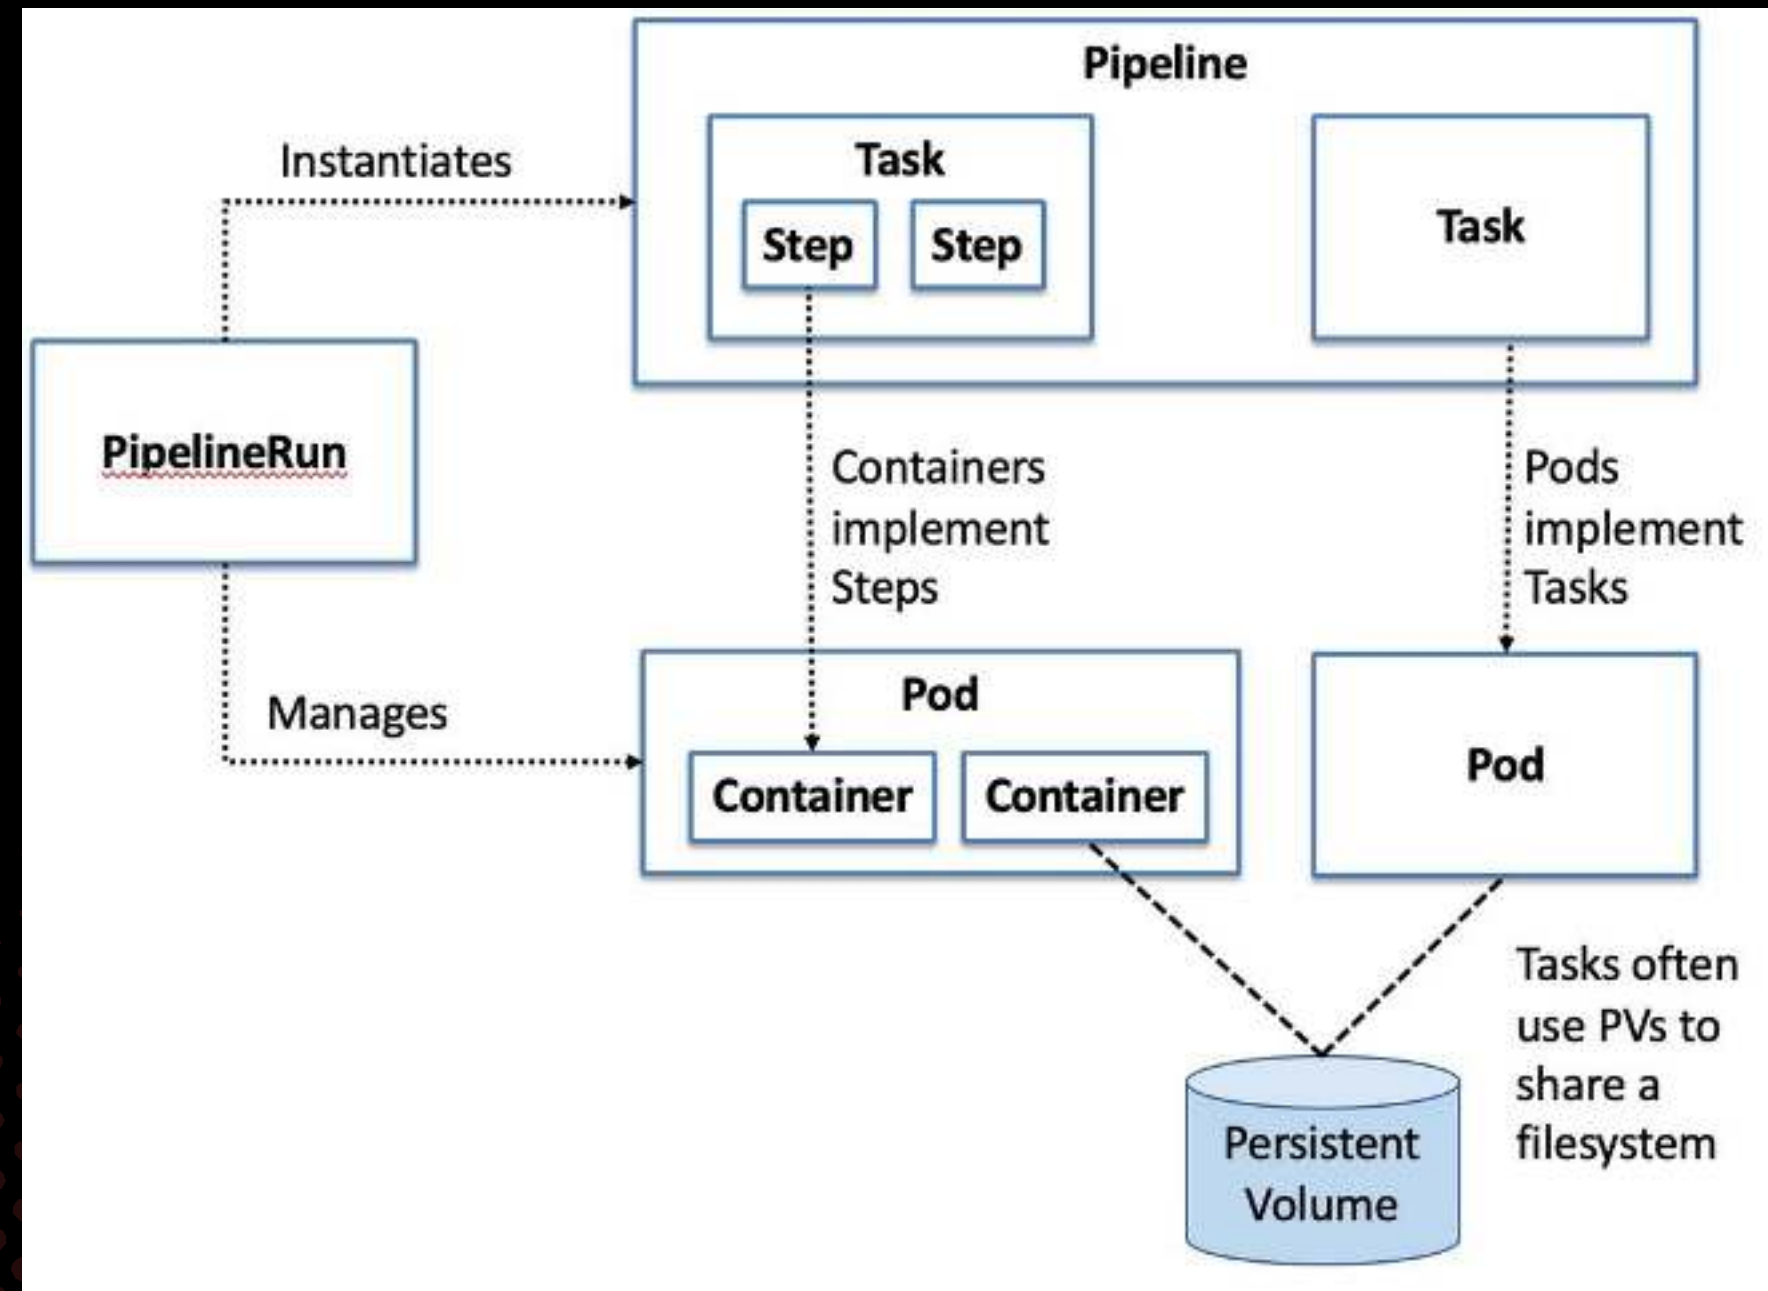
Pipeline

Instantiates

Task

Step

Step

Task

PipelineRun

Containers implement Steps

Pods implement Tasks

Manages

Pod

Container

Container

Pod

Tasks often use PVs to share a filesystem

Persistent Volume